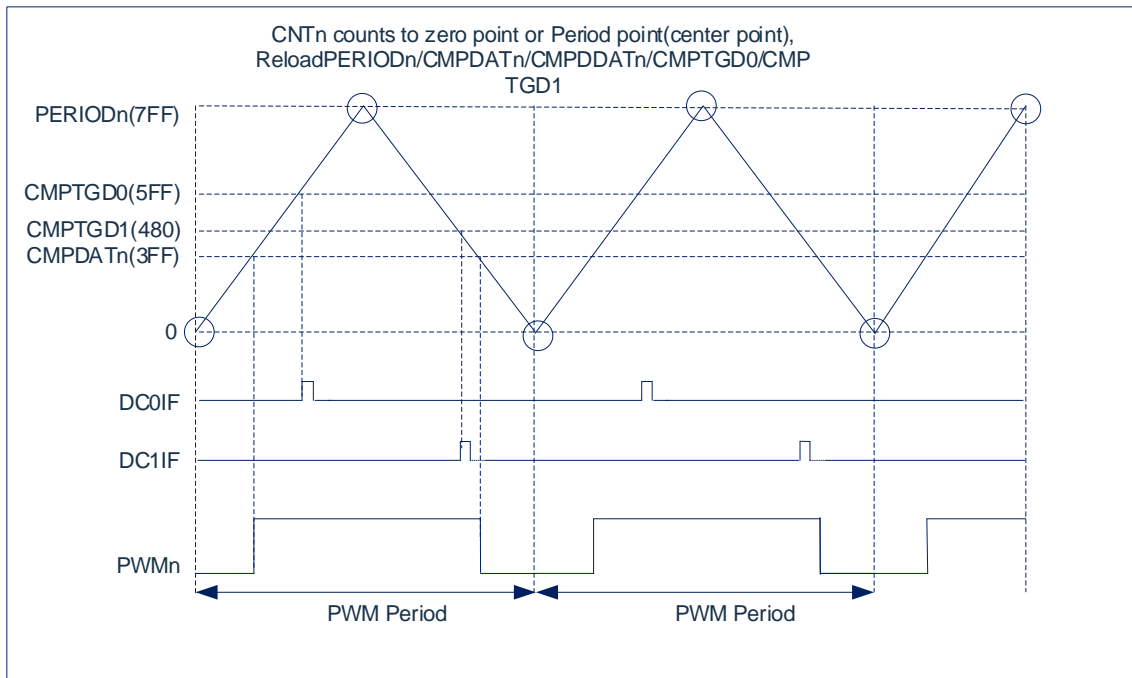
CNTn counts to zero point or Period point(center point), ReloadPERIODn/CMPDATn/CMPDDATn/CMPTGD0/CMP TGD1

PERIODn(7FF)

CMPTGD0(5FF)

CMPTGD1(480)

CMPDATn(3FF)

0

DC0IF

DC1IF

PWMn

PWM Period

PWM Period